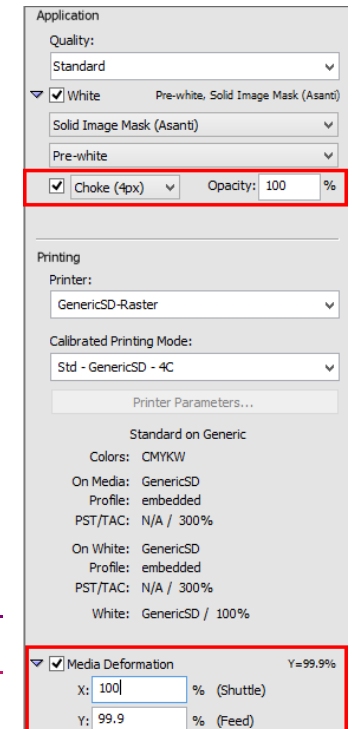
Application

Quality:

Standard

White Pre-white, Solid Image Mask (Asanti)

Solid Image Mask (Asanti)

Pre-white

Choke (4px) Opacity: 100 %

Printing

Printer:

GenericSD-Raster

Calibrated Printing Mode:

Std - GenericSD - 4C

Printer Parameters...

Standard on Generic

Colors: CMYKW

On Media: GenericSD
Profile: embedded
PST/TAC: N/A / 300%

On White: GenericSD
Profile: embedded
PST/TAC: N/A / 300%

White: GenericSD / 100%

Media Deformation Y=99.9%

X: 100 % (Shuttle)

Y: 99.9 % (Feed)